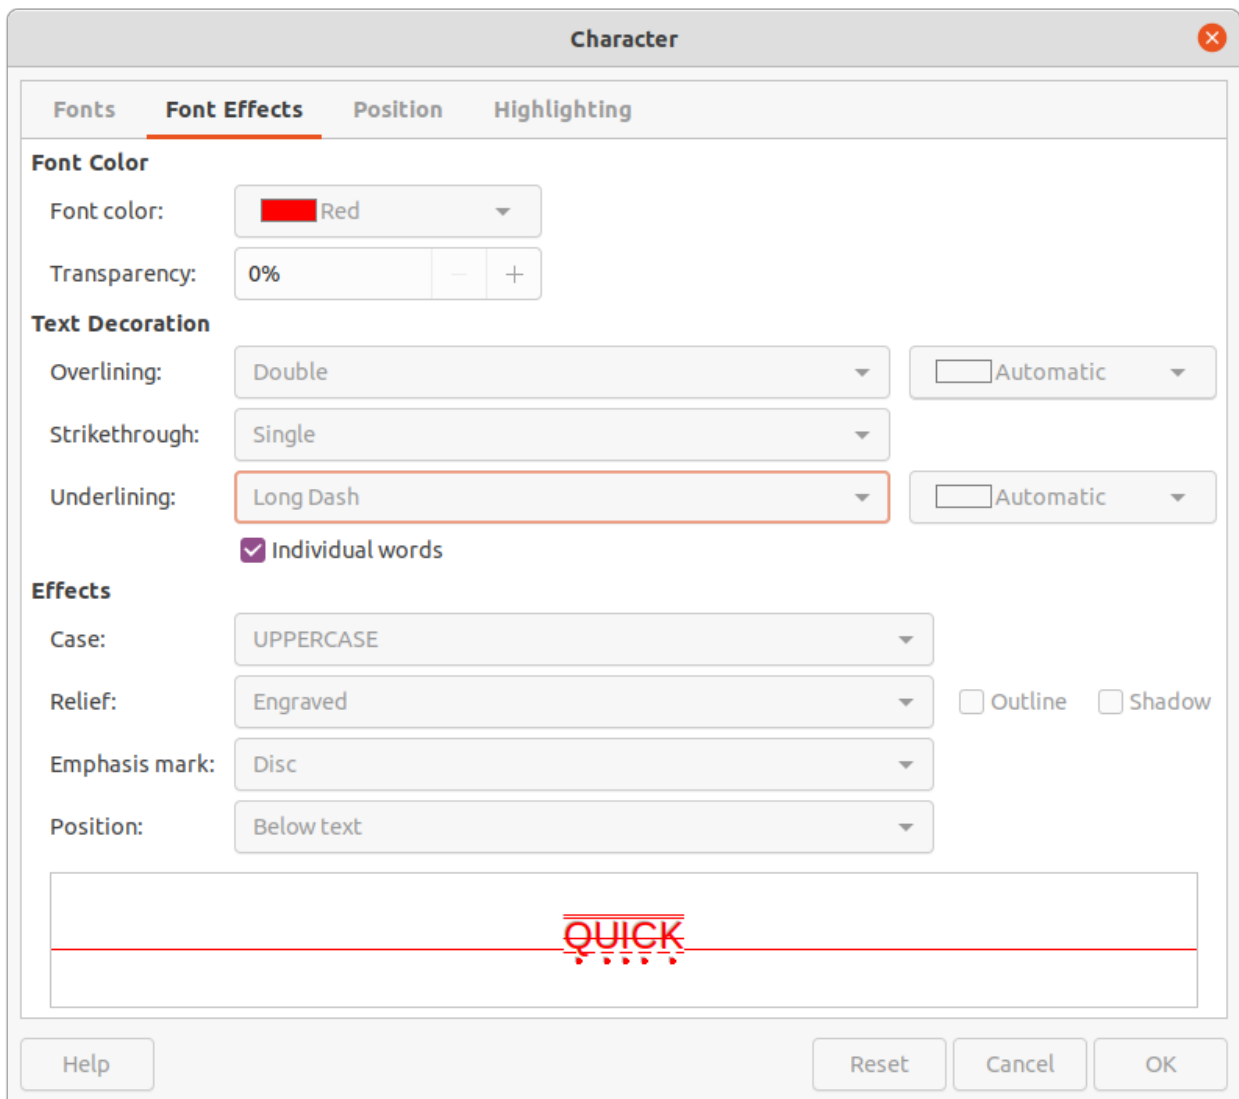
Character

Fonts | Font Effects | Position | Highlighting

Font Color

Font color: Red

Transparency: 0%

Text Decoration

Overlining: Double | Automatic

Strikethrough: Single

Underlining: Long Dash | Automatic

Individual words

Effects

Case: UPPERCASE

Relief: Engraved | Outline | Shadow

Emphasis mark: Disc

Position: Below text

QUICK

Help | Reset | Cancel | OK